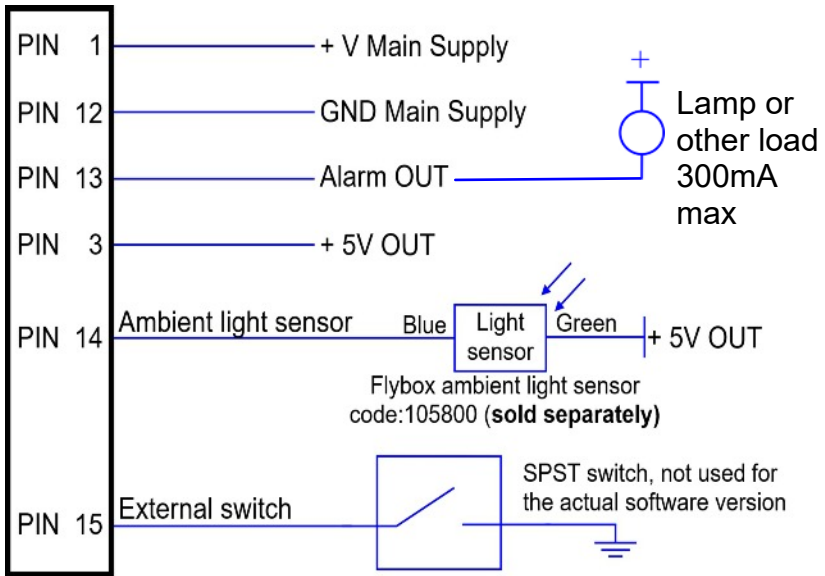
PIN 1
+ V Main Supply

PIN 12
GND Main Supply

PIN 13
Alarm OUT

+

Lamp or other load 300mA max

PIN 3
+ 5V OUT

PIN 14
Ambient light sensor

Blue

Light sensor

Green

+ 5V OUT

Flybox ambient light sensor code:105800 (**sold separately)**

PIN 15
External switch

SPST switch, not used for the actual software version